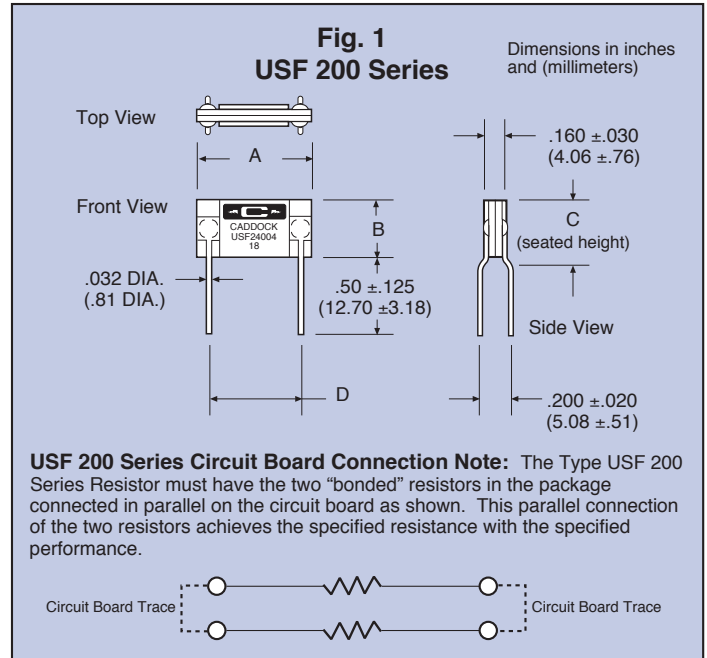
Fig. 1
USF 200 Series

Dimensions in inches and (millimeters)

Top View

A

Front View

CADDOCK
USF24004
18

B

.032 DIA.
(.81 DIA.)

.50 ±.125
(12.70 ±3.18)

D

.160 ±.030
(4.06 ±.76)

C
(seated height)

Side View

.200 ±.020
(5.08 ±.51)

**USF 200 Series Circuit Board Connection Note:** The Type USF 200 Series Resistor must have the two "bonded" resistors in the package connected in parallel on the circuit board as shown. This parallel connection of the two resistors achieves the specified resistance with the specified performance.

Circuit Board Trace

Circuit Board Trace